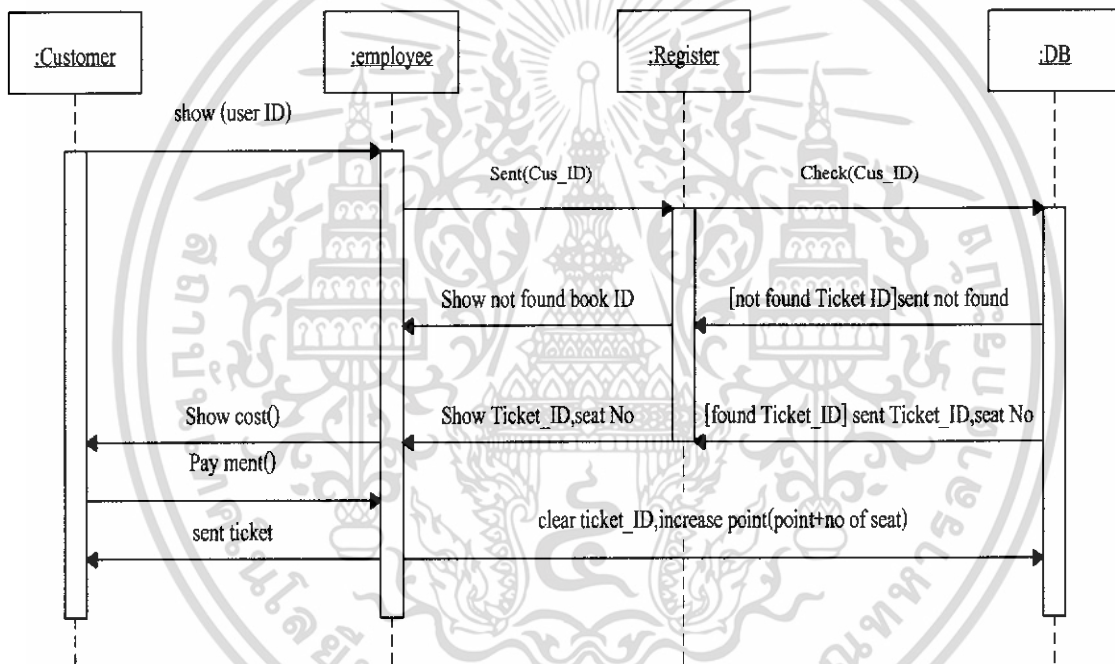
:Customer

:employee

:Register

:DB

show (user ID)

Sent(Cus_ID)

Check(Cus_ID)

Show not found book ID

[not found Ticket ID]sent not found

Show cost()

Show Ticket_ID,seat No

[found Ticket_ID] sent Ticket_ID,seat No

Pay ment()

sent ticket

clear ticket_ID,increase point(point+no of seat)